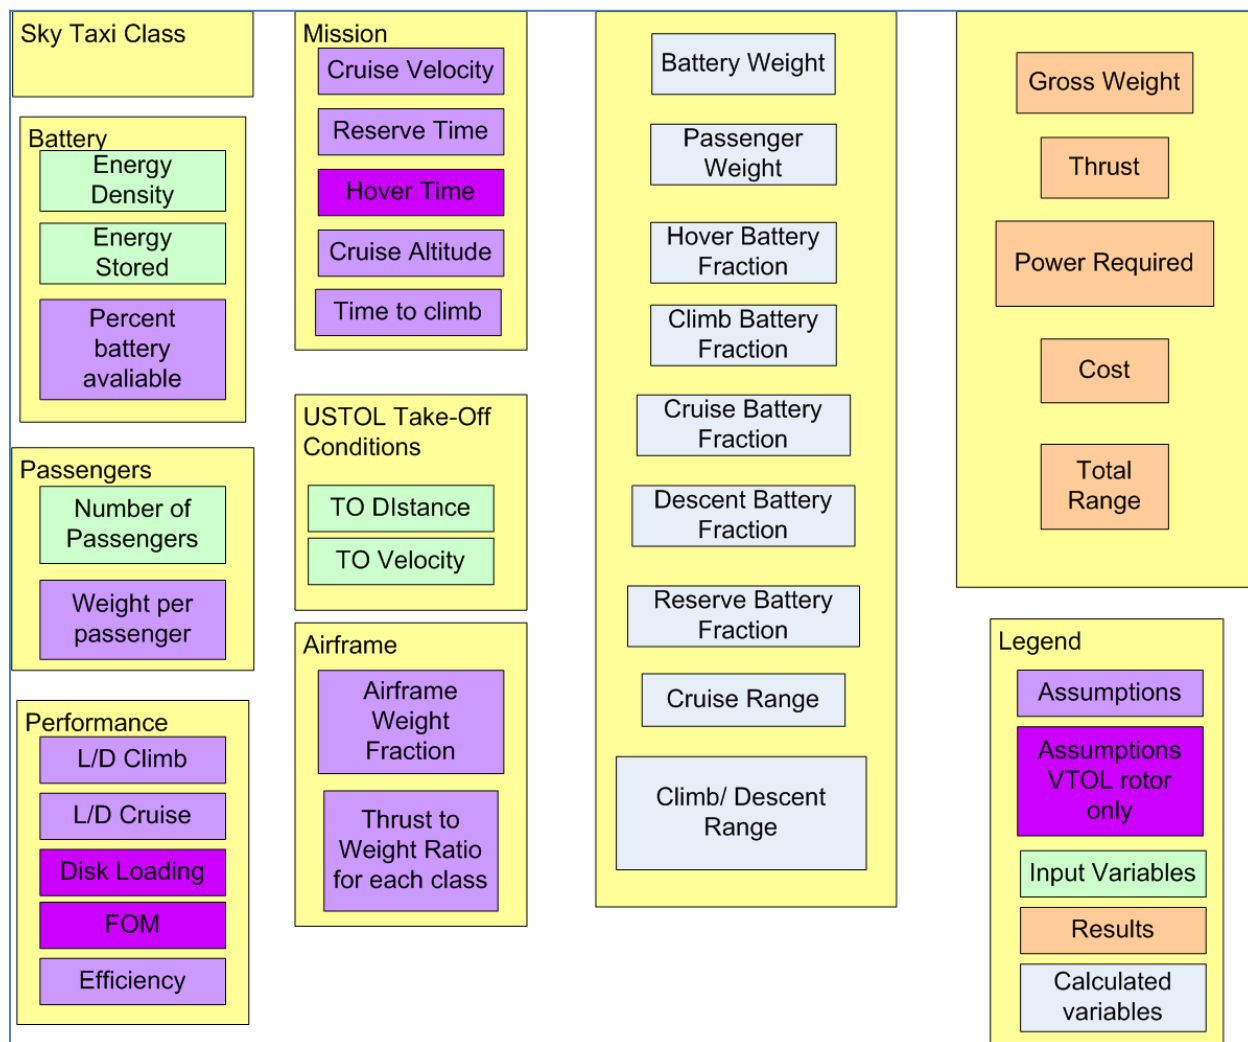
Sky Taxi Class

Battery
Energy Density
Energy Stored
Percent battery avaliable

Passengers
Number of Passengers
Weight per passenger

Performance
L/D Climb
L/D Cruise
Disk Loading
FOM
Efficiency

Mission
Cruise Velocity
Reserve Time
Hover Time
Cruise Altitude
Time to climb

USTOL Take-Off Conditions
TO DIstance
TO Velocity

Airframe
Airframe Weight Fraction
Thrust to Weight Ratio for each class

Battery Weight
Passenger Weight
Hover Battery Fraction
Climb Battery Fraction
Cruise Battery Fraction
Descent Battery Fraction
Reserve Battery Fraction
Cruise Range
Climb/ Descent Range

Gross Weight
Thrust
Power Required
Cost
Total Range

Legend
Assumptions
Assumptions VTOL rotor only
Input Variables
Results
Calculated variables